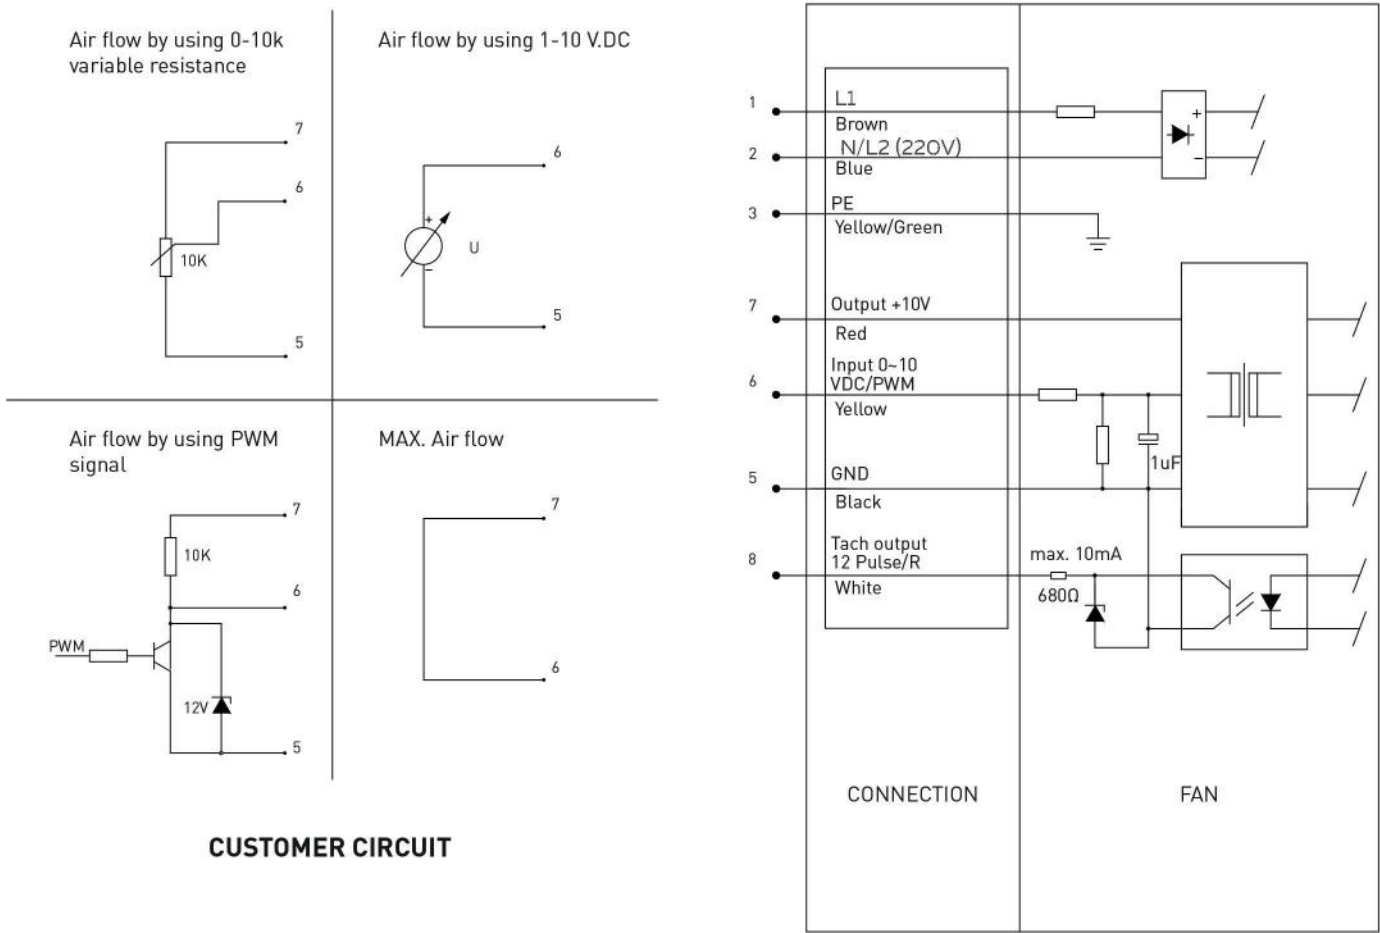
Air flow by using 0-10k variable resistance

7
6
10K
5

Air flow by using 1-10 V.DC

6
+
U
-
5

Air flow by using PWM signal

7
10K
6
PWM
12V
5

MAX. Air flow

7
6

CUSTOMER CIRCUIT

1 L1
Brown
2 N/L2 (220V)
Blue
3 PE
Yellow/Green
7 Output +10V
Red
6 Input 0~10 VDC/PWM
Yellow
5 GND
Black
8 Tach output 12 Pulse/R
White

+
-
1uF
max. 10mA
680Ω

CONNECTION

FAN